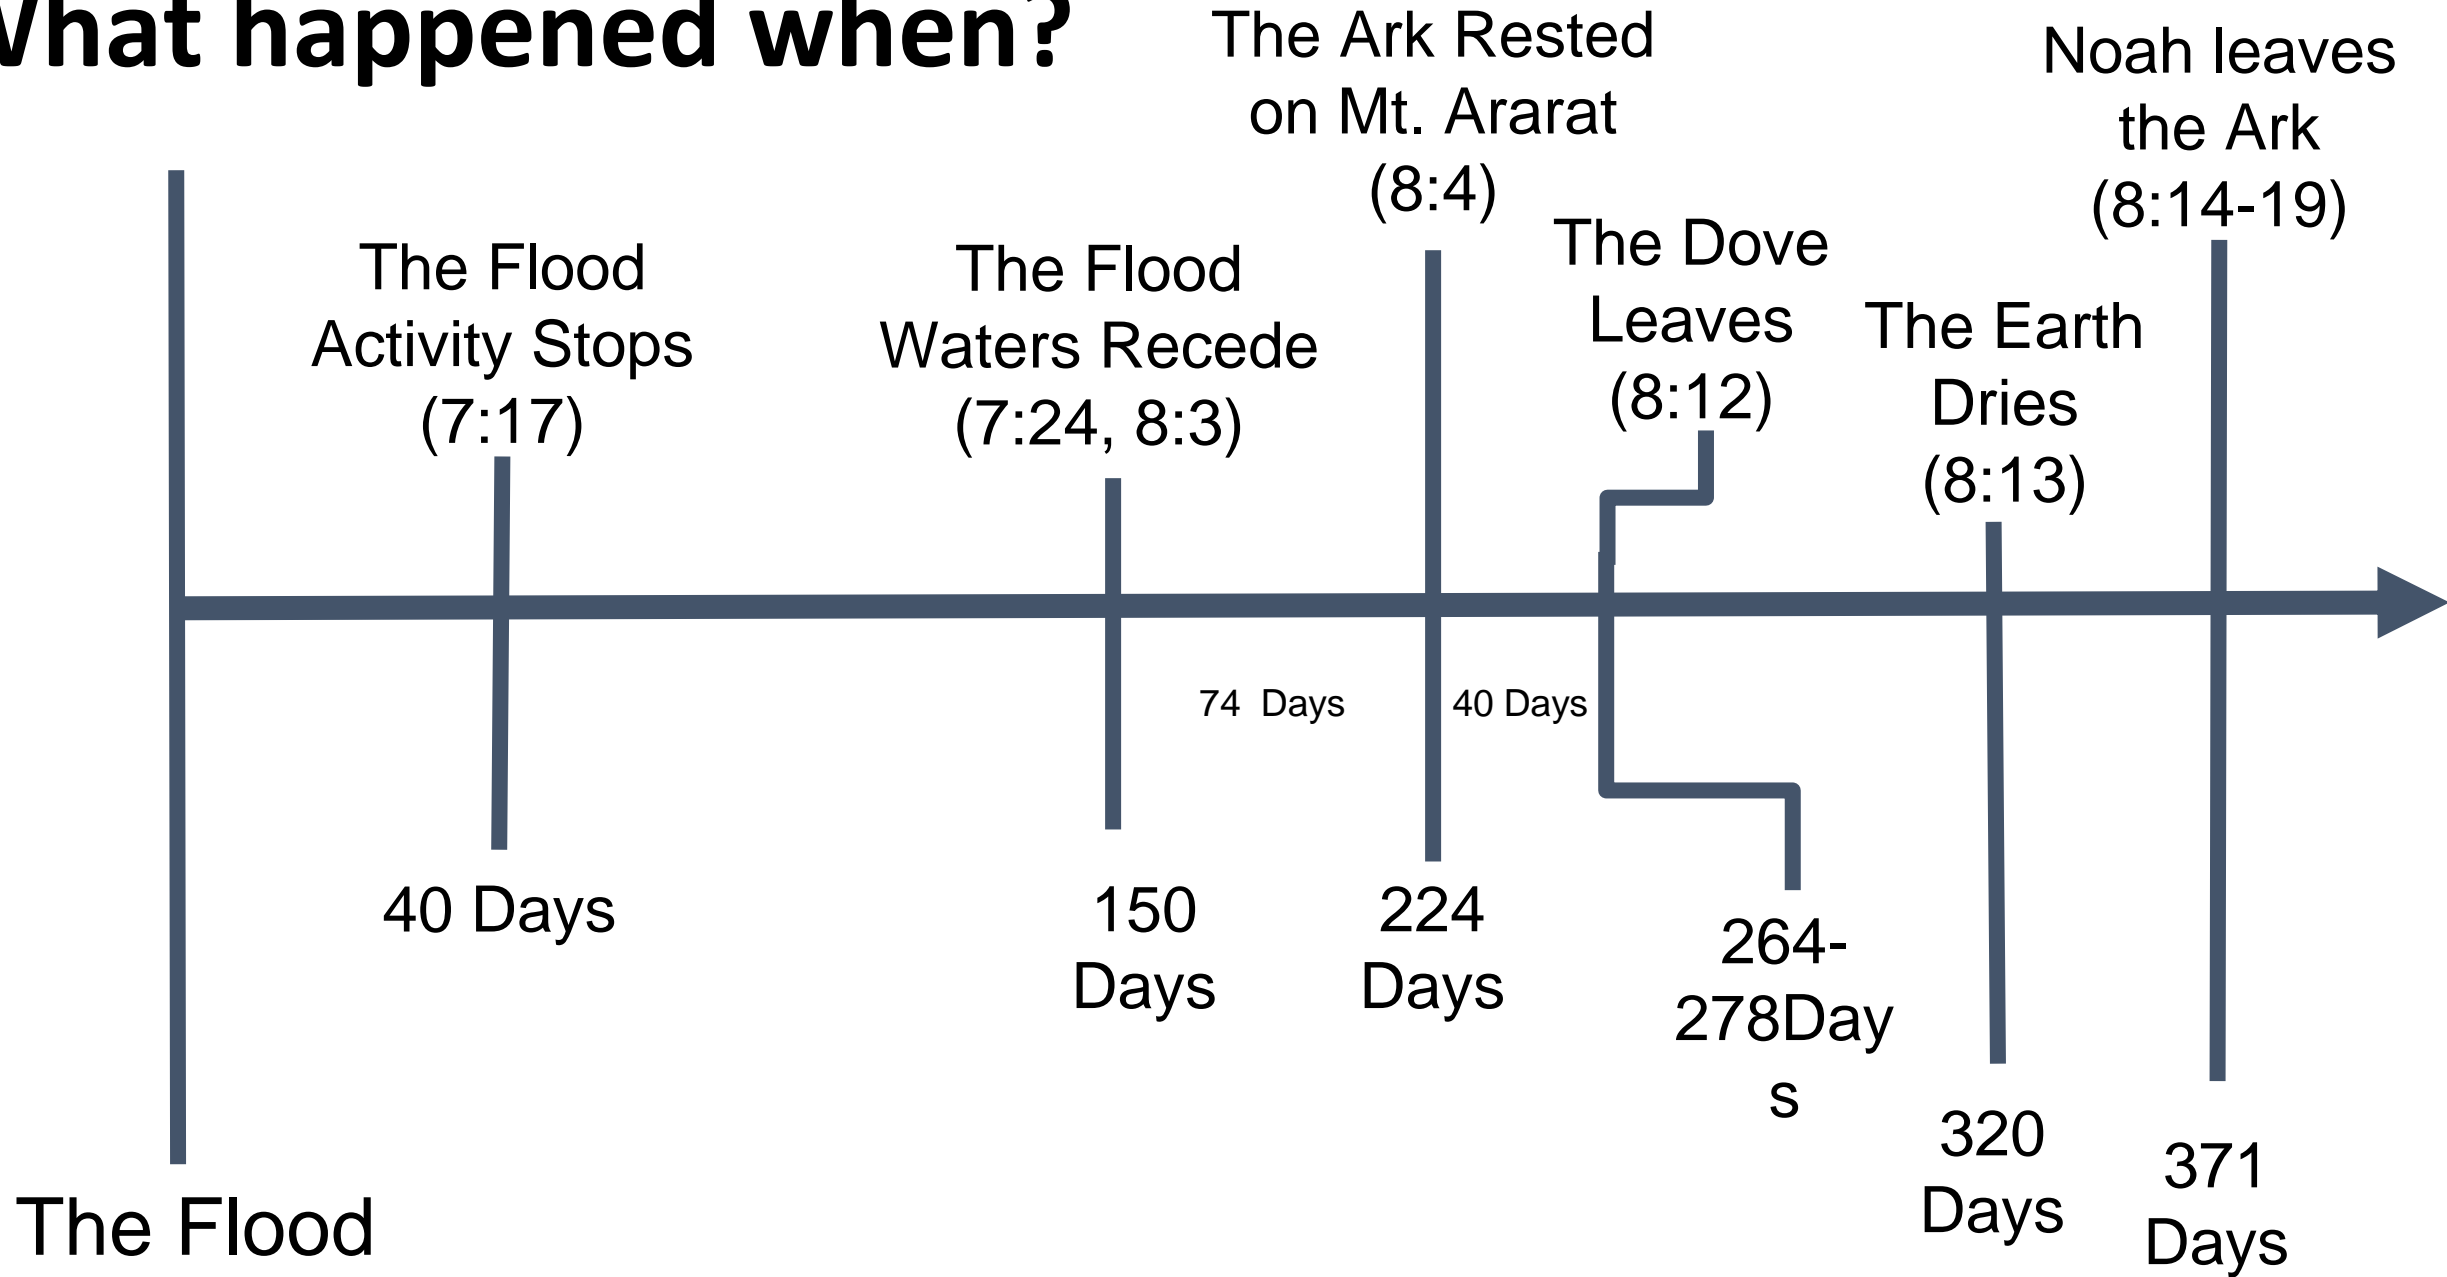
What happened when?

The Ark Rested on Mt. Ararat (8:4)

Noah leaves the Ark (8:14-19)

The Flood Activity Stops (7:17)

The Flood Waters Recede (7:24, 8:3)

The Dove Leaves (8:12)

The Earth Dries (8:13)

74 Days

40 Days

40 Days

150 Days

224 Days

264-278Days

320 Days

371 Days

The Flood